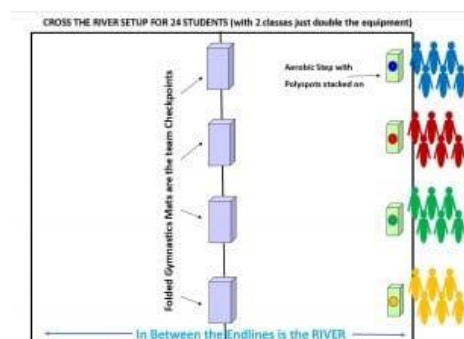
CROSS THE RIVER SETUP FOR 24 STUDENTS (with 2 classes just double the equipment)

Folded Gymnastics Mats are the team Checkpoints

Aerobic Step with Polyspots stacked on

In Between the Endlines is the RIVER